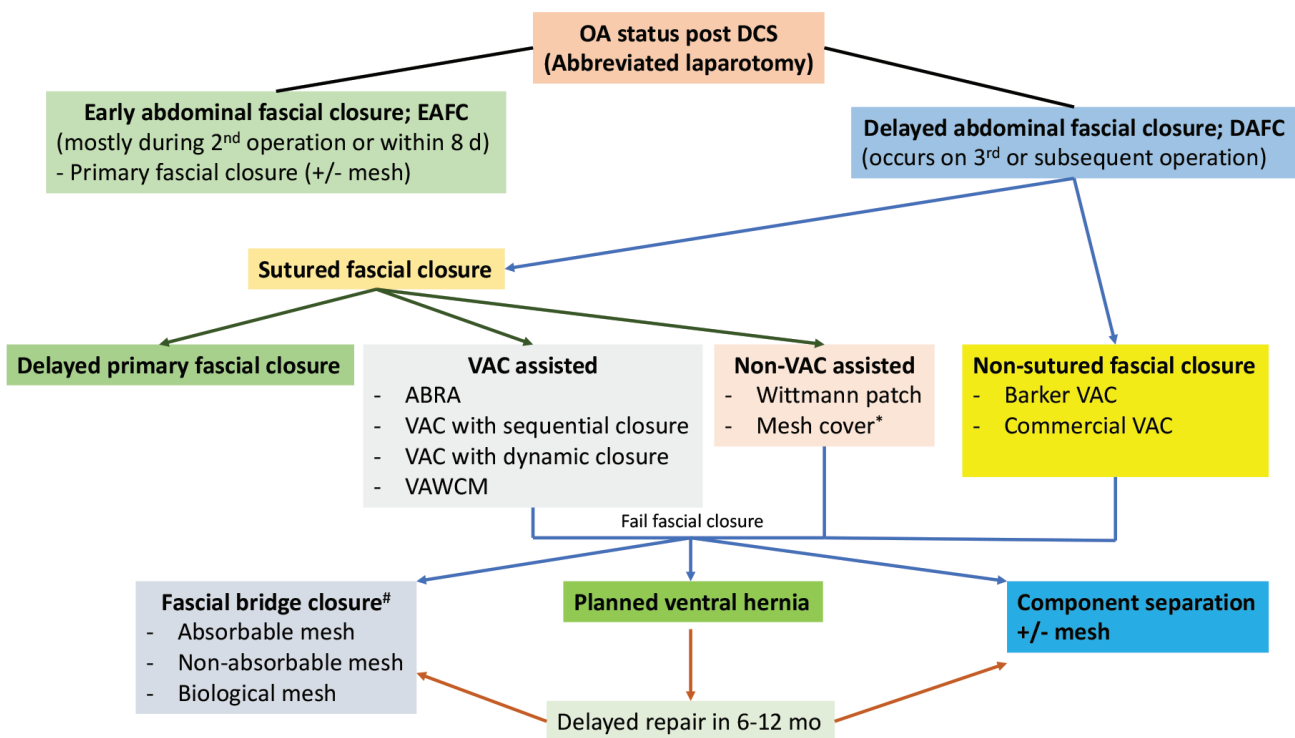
OA status post DCS
(Abbreviated laparotomy)

Early abdominal fascial closure; EAFC
(mostly during 2$^{nd}$ operation or within 8 d)
- Primary fascial closure (+/- mesh)

Delayed abdominal fascial closure; DAFC
(occurs on 3$^{rd}$ or subsequent operation)

Sutured fascial closure

Delayed primary fascial closure

VAC assisted
- ABRA
- VAC with sequential closure
- VAC with dynamic closure
- VAWCM

Non-VAC assisted
- Wittmann patch
- Mesh cover*

Non-sutured fascial closure
- Barker VAC
- Commercial VAC

Fail fascial closure

Fascial bridge closure$^{\#}$
- Absorbable mesh
- Non-absorbable mesh
- Biological mesh

Planned ventral hernia

Component separation
+/- mesh

Delayed repair in 6-12 mo